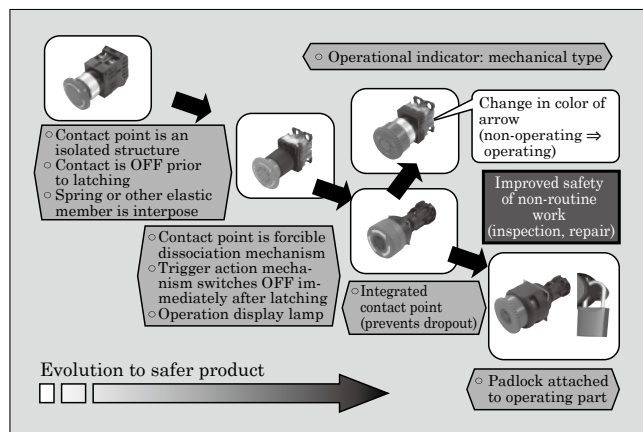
○ Operational indicator: mechanical type

○Contact point is an isolated structure
○ Contact is OFF prior to latching
○ Spring or other elastic member is interpose

Change in color of arrow (non-operating ⇒ operating)

Improved safety of non-routine work (inspection, repair)

○Contact point is forcible dissociation mechanism
○Trigger action mechanism switches OFF immediately after latching
○Operation display lamp

○Integrated contact point (prevents dropout)

Evolution to safer product

○ Padlock attached to operating part